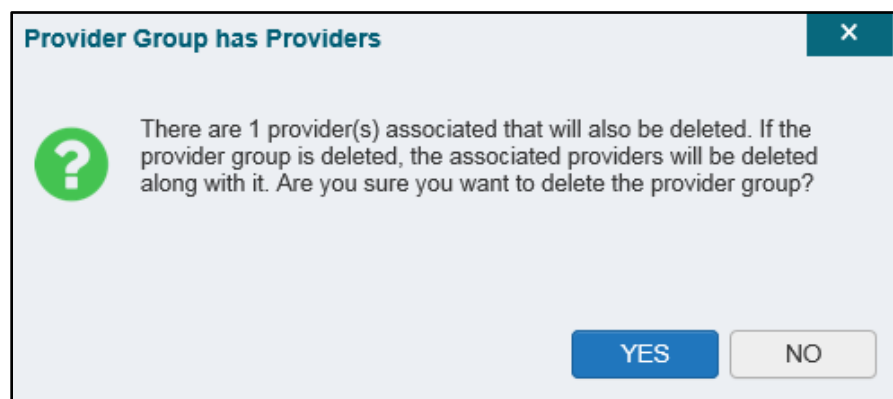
Provider Group has Providers

×

There are 1 provider(s) associated that will also be deleted. If the provider group is deleted, the associated providers will be deleted along with it. Are you sure you want to delete the provider group?

YES NO